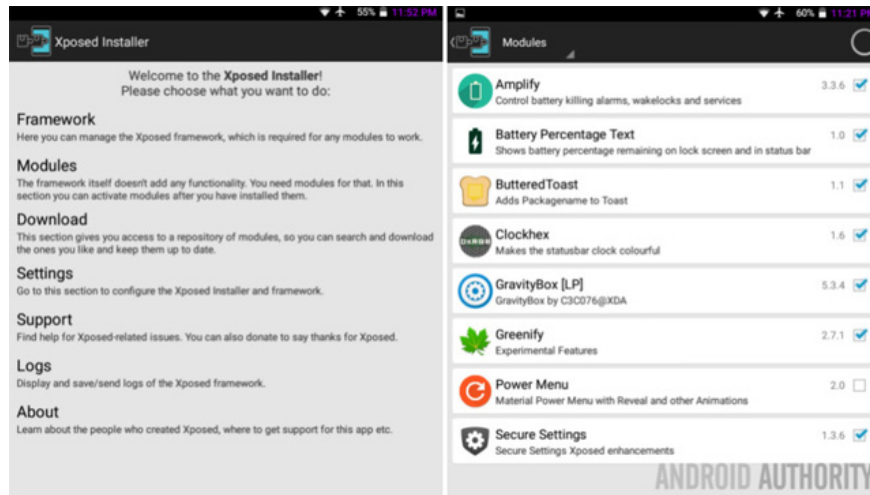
55% 11:52 PM

Xposed Installer

Welcome to the Xposed Installer!
Please choose what you want to do:

Framework
Here you can manage the Xposed framework, which is required for any modules to work.

Modules
The framework itself doesn't add any functionality. You need modules for that. In this section you can activate modules after you have installed them.

Download
This section gives you access to a repository of modules, so you can search and download the ones you like and keep them up to date.

Settings
Go to this section to configure the Xposed Installer and framework.

Support
Find help for Xposed-related issues. You can also donate to say thanks for Xposed.

Logs
Display and save/send logs of the Xposed framework.

About
Learn about the people who created Xposed, where to get support for this app etc.

60% 11:21 PM

Modules

Amplify 3.3.6
Control battery killing alarms, wakelocks and services

Battery Percentage Text 1.0
Shows battery percentage remaining on lock screen and in status bar

ButteredToast 1.1
Adds Packagename to Toast

Clockhex 1.6
Makes the statusbar clock colourful

GravityBox [LP] 5.3.4
GravityBox by C3C076@XDA

Greenify 2.7.1
Experimental Features

Power Menu 2.0
Material Power Menu with Reveal and other Animations

Secure Settings 1.3.6
Secure Settings Xposed enhancements

ANDROID AUTHORITY